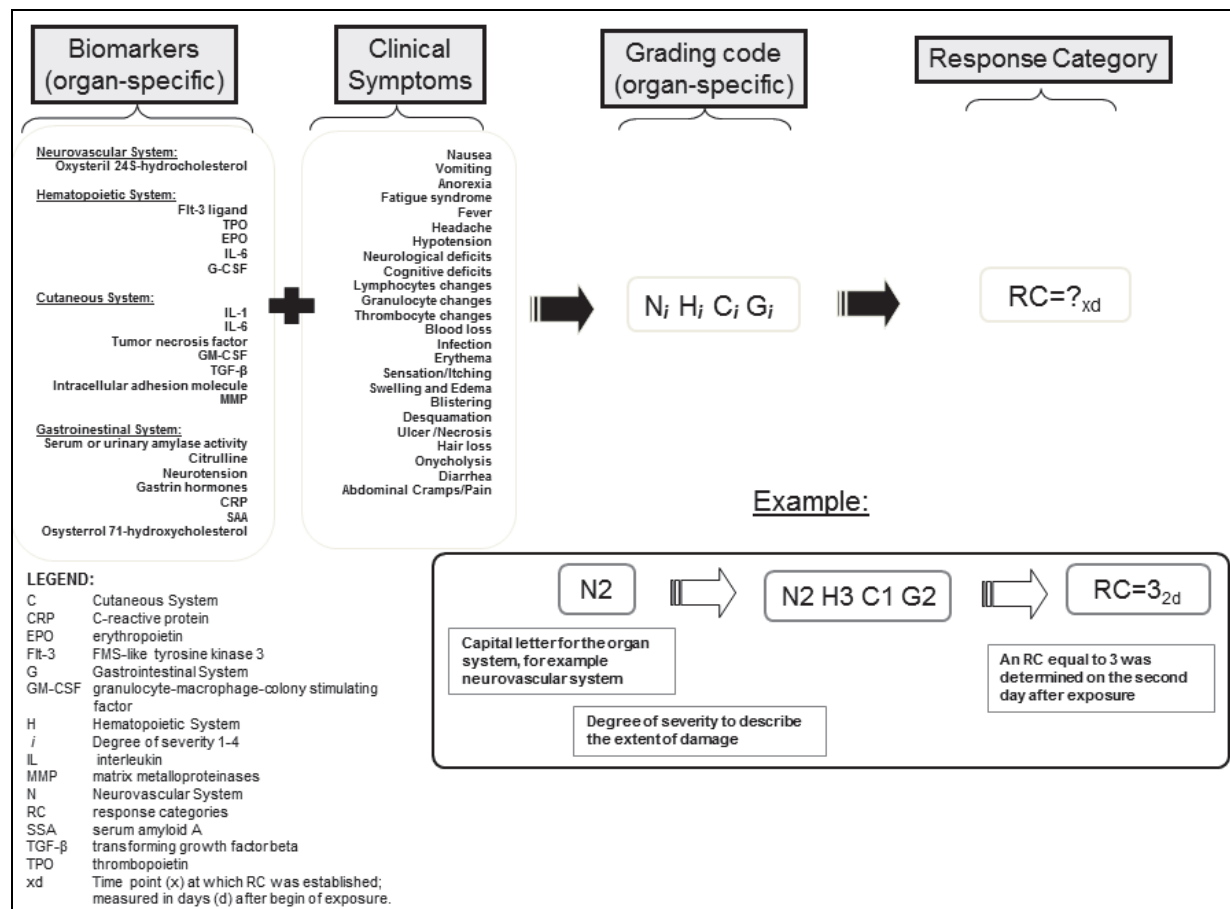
Biomarkers (organ-specific)

Clinical Symptoms

Grading code (organ-specific)

Response Category

Neurovascular System:
Oxysteril 24S-hydrocholesterol

Hematopoietic System:
Flt-3 ligand
TPO
EPO
IL-6
G-CSF

Cutaneous System:
IL-1
IL-6
Tumor necrosis factor
GM-CSF
TGF-β
Intracellular adhesion molecule
MMP

Gastroinestinal System:
Serum or urinary amylase activity
Citrulline
Neurotension
Gastrin hormones
CRP
SAA
Osysterrol 71-hydroxycholesterol

Nausea
Vomiting
Anorexia
Fatigue syndrome
Fever
Headache
Hypotension
Neurological deficits
Cognitive deficits
Lymphocytes changes
Granulocyte changes
Thrombocyte changes
Blood loss
Infection
Erythema
Sensation/Itching
Swelling and Edema
Blistering
Desquamation
Ulcer /Necrosis
Hair loss
Onycholysis
Diarrhea
Abdominal Cramps/Pain

$N_i$ $H_i$ $C_i$ $G_i$

RC=$?_{xd}$

Example:

N2

N2 H3 C1 G2

RC=$3_{2d}$

Capital letter for the organ system, for example neurovascular system

Degree of severity to describe the extent of damage

An RC equal to 3 was determined on the second day after exposure

LEGEND:
C Cutaneous System
CRP C-reactive protein
EPO erythropoietin
Flt-3 FMS-like tyrosine kinase 3
G Gastrointestinal System
GM-CSF granulocyte-macrophage-colony stimulating factor
H Hematopoietic System
$i$ Degree of severity 1-4
IL interleukin
MMP matrix metalloproteinases
N Neurovascular System
RC response categories
SSA serum amyloid A
TGF-β transforming growth factor beta
TPO thrombopoietin
xd Time point (x) at which RC was established; measured in days (d) after begin of exposure.